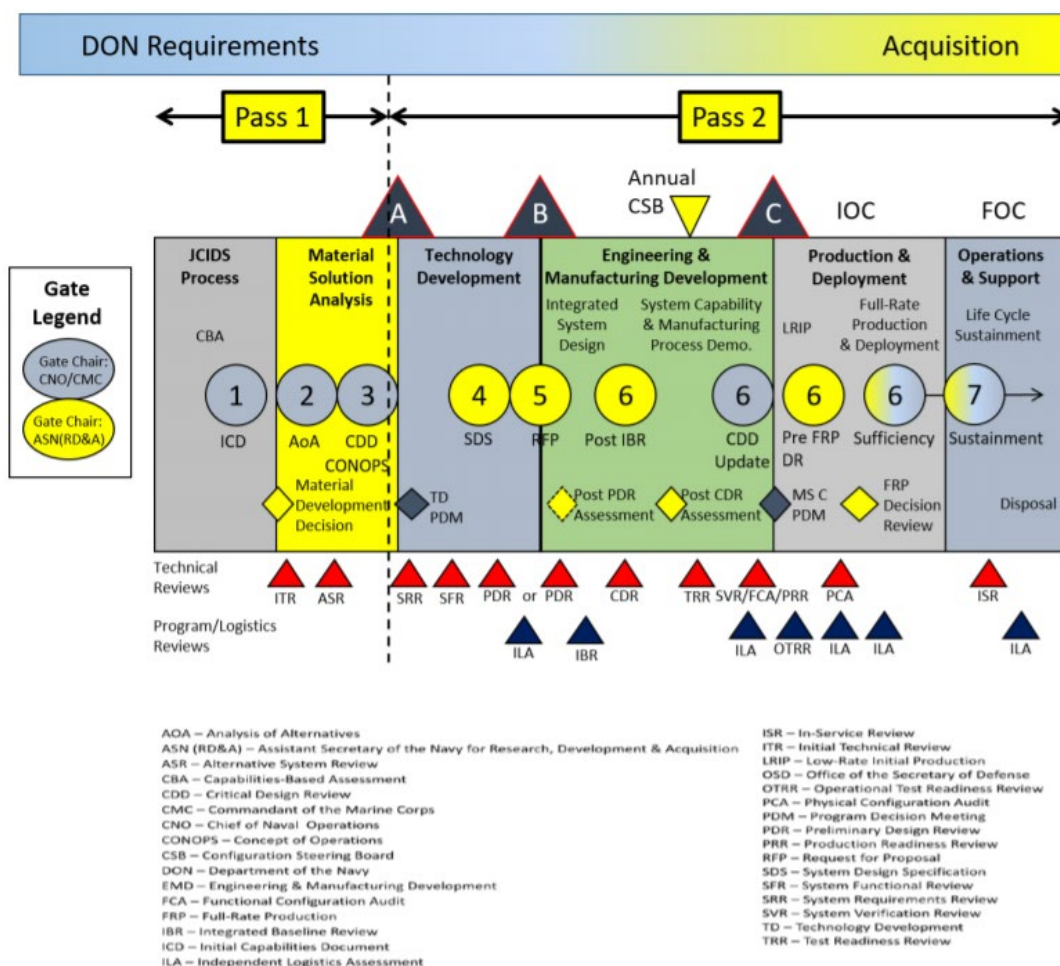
DON Requirements

Acquisition

Pass 1

Pass 2

Annual CSB

A

B

C

IOC

FOC

Gate Legend

Gate Chair: CNO/CMC

Gate Chair: ASN(RD&A)

JCIDS Process

CBA

1

ICD

Material Solution Analysis

2

AoA

3

CDD CONOPS

Material Development Decision

Technology Development

4

SDS

5

RFP

TD PDM

Engineering & Manufacturing Development

Integrated System Design

System Capability & Manufacturing Process Demo.

6

Post IBR

6

CDD Update

Post PDR Assessment

Post CDR Assessment

Production & Deployment

LRIP

Full-Rate Production & Deployment

6

Pre FRP DR

6

Sufficiency

MS C PDM

FRP Decision Review

Operations & Support

Life Cycle Sustainment

7

Sustainment

Disposal

Technical Reviews

ITR ASR SRR SFR PDR or PDR CDR TRR SVR/FCA/PRR PCA ISR

Program/Logistics Reviews

ILA IBR ILA OTRR ILA ILA ILA

AOA – Analysis of Alternatives
ASN (RD&A) – Assistant Secretary of the Navy for Research, Development & Acquisition
ASR – Alternative System Review
CBA – Capabilities-Based Assessment
CDD – Critical Design Review
CMC – Commandant of the Marine Corps
CNO – Chief of Naval Operations
CONOPS – Concept of Operations
CSB – Configuration Steering Board
DON – Department of the Navy
EMD – Engineering & Manufacturing Development
FCA – Functional Configuration Audit
FRP – Full-Rate Production
IBR – Integrated Baseline Review
ICD – Initial Capabilities Document
ILA – Independent Logistics Assessment

ISR – In-Service Review
ITR – Initial Technical Review
LRIP – Low-Rate Initial Production
OSD – Office of the Secretary of Defense
OTRR – Operational Test Readiness Review
PCA – Physical Configuration Audit
PDM – Program Decision Meeting
PDR – Preliminary Design Review
PRR – Production Readiness Review
RFP – Request for Proposal
SDS – System Design Specification
SFR – System Functional Review
SRR – System Requirements Review
SVR – System Verification Review
TD – Technology Development
TRR – Test Readiness Review